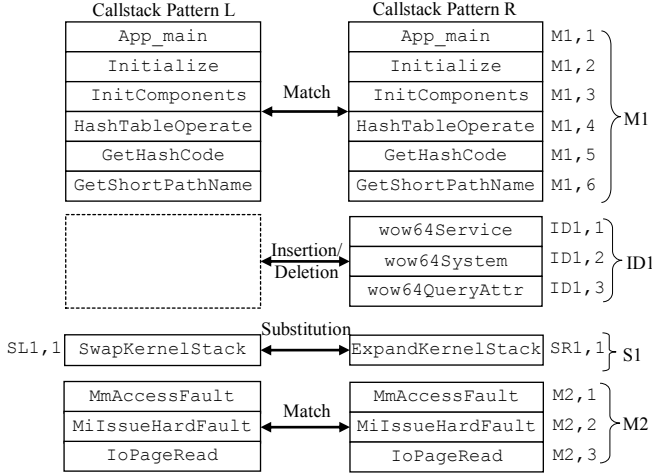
Callstack Pattern L

| App_main |
|---|
| Initialize |
| InitComponents |
| HashTableOperate |
| GetHashCode |
| GetShortPathName |

Callstack Pattern R

| App_main | M1,1 |
|---|---|
| Initialize | M1,2 |
| InitComponents | M1,3 |
| HashTableOperate | M1,4 |
| GetHashCode | M1,5 |
| GetShortPathName | M1,6 |

Match

M1

Insertion/ Deletion

| wow64Service | ID1,1 |
|---|---|
| wow64System | ID1,2 |
| wow64QueryAttr | ID1,3 |

ID1

Substitution

SL1,1 SwapKernelStack

ExpandKernelStack SR1,1

S1

| MmAccessFault |
|---|
| MiIssueHardFault |
| IoPageRead |

Match

| MmAccessFault | M2,1 |
|---|---|
| MiIssueHardFault | M2,2 |
| IoPageRead | M2,3 |

M2